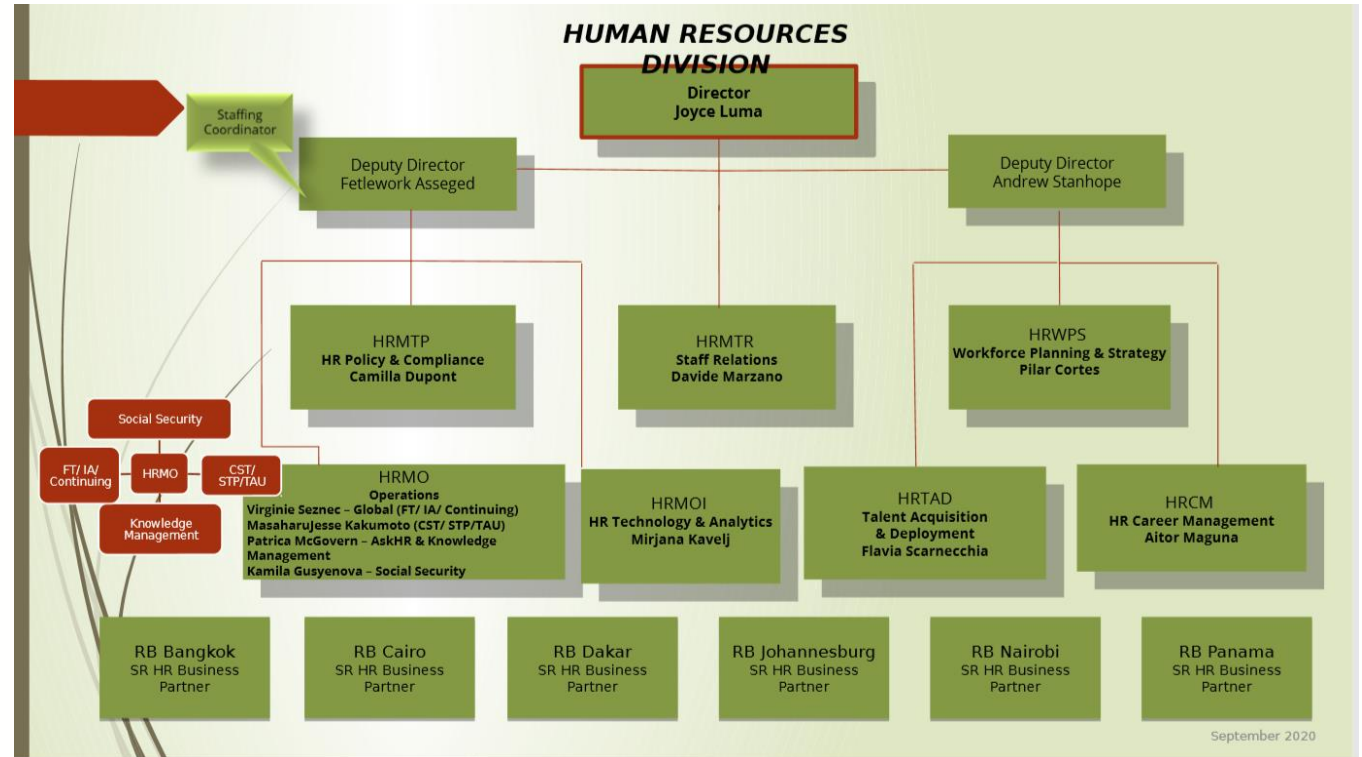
HUMAN RESOURCES DIVISION

Director
Joyce Luma

Staffing Coordinator

Deputy Director
Fetlework Asseged

Deputy Director
Andrew Stanhope

HRMTP
HR Policy & Compliance
Camilla Dupont

HRMTR
Staff Relations
Davide Marzano

HRWPS
Workforce Planning & Strategy
Pilar Cortes

Social Security

FT/ IA/ Continuing

HRMO

CST/ STP/TAU

Knowledge Management

HRMO
Operations
Virginie Seznec – Global (FT/ IA/ Continuing)
MasaharuJesse Kakumoto (CST/ STP/TAU)
Patrica McGovern – AskHR & Knowledge Management
Kamila Gusyenova – Social Security

HRMOI
HR Technology & Analytics
Mirjana Kavelj

HRTAD
Talent Acquisition & Deployment
Flavia Scarnecchia

HRCM
HR Career Management
Aitor Maguna

RB Bangkok
SR HR Business Partner

RB Cairo
SR HR Business Partner

RB Dakar
SR HR Business Partner

RB Johannesburg
SR HR Business Partner

RB Nairobi
SR HR Business Partner

RB Panama
SR HR Business Partner

September 2020